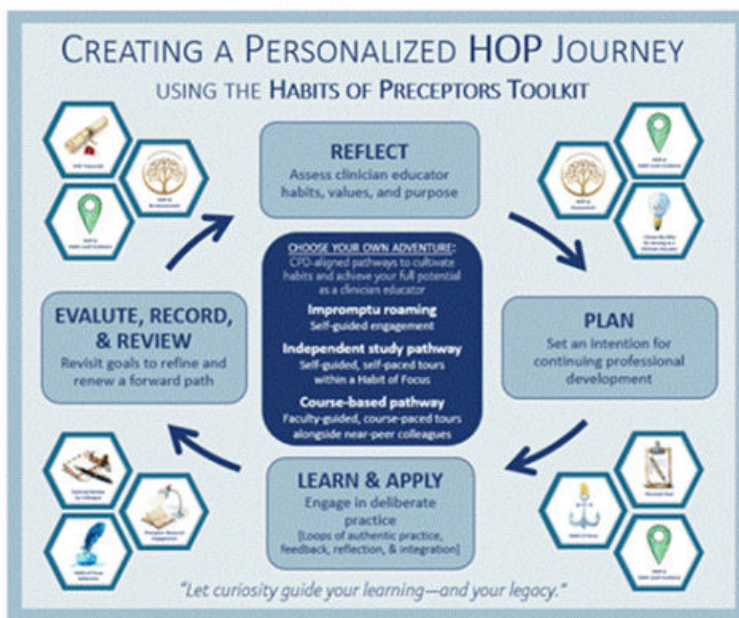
CREATING A PERSONALIZED HOP JOURNEY
USING THE HABITS OF PRECEPTORS TOOLKIT

REFLECT
Assess clinician educator habits, values, and purpose

PLAN
Set an intention for continuing professional development

LEARN & APPLY
Engage in deliberate practice
[Loops of authentic practice, feedback, reflection, & integration]

EVALUTE, RECORD, & REVIEW
Revisit goals to refine and renew a forward path

CHOOSE YOUR OWN ADVENTURE:
CPD-aligned pathways to cultivate habits and achieve your full potential as a clinician educator

Impromptu roaming
Self-guided engagement

Independent study pathway
Self-guided, self-paced tours within a Habit of Focus

Course-based pathway
Faculty-guided, course-paced tours alongside near-peer colleagues

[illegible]

"Let curiosity guide your learning—and your legacy."